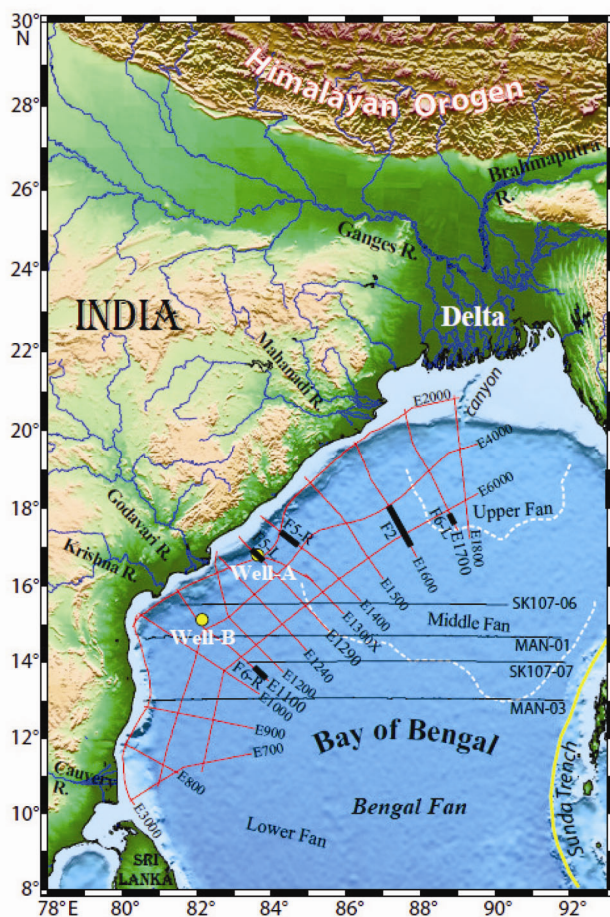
30° N
28°
26°
24°
22°
20°
18°
16°
14°
12°
10°
8°
78° E
80°
82°
84°
86°
88°
90°
92°

Himalayan Orogen
Brahmaputra R.
Ganges R.
INDIA
Delta
Mahanadi R.
Godavari R.
Krishna R.
Cauvery R.
SRI LANKA
canyon
E2000
E4000
E6000
Upper Fan
F5-R
F5-L
F2
F6-L
E1700
E1800
E1600
E1500
E1400
E1300X
E1290
E1240
E1200
E1100
E1000
F6-R
E900
E700
E800
E3000
Well-A
Well-B
SK107-06
Middle Fan
MAN-01
SK107-07
MAN-03
Bay of Bengal
Bengal Fan
Lower Fan
Sunda Trench